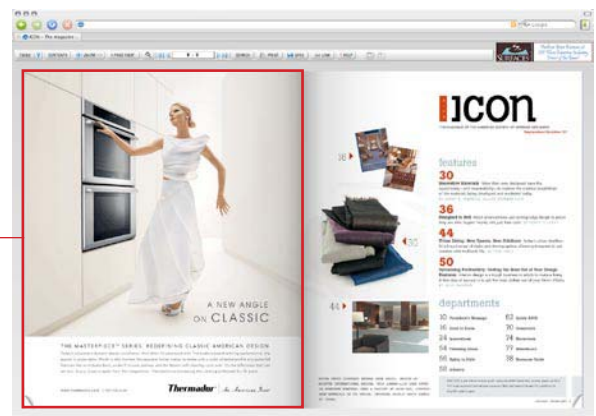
ICON - The magazine...

Google

A NEW ANGLE ON CLASSIC

THE MASTERPIECE® SERIES: REDEFINING CLASSIC AMERICAN DESIGN

Thermador | An American Icon

ICON

features

30

36

44

50

36

40

44

departments

10 President's Message

16 Good to Know

24 Scoreboard

54 Trending Now

56 Gallery to Dish

58 Industry

62 Going Baltic

70 Crossroads

72 Salesman

80 Showroom Guide